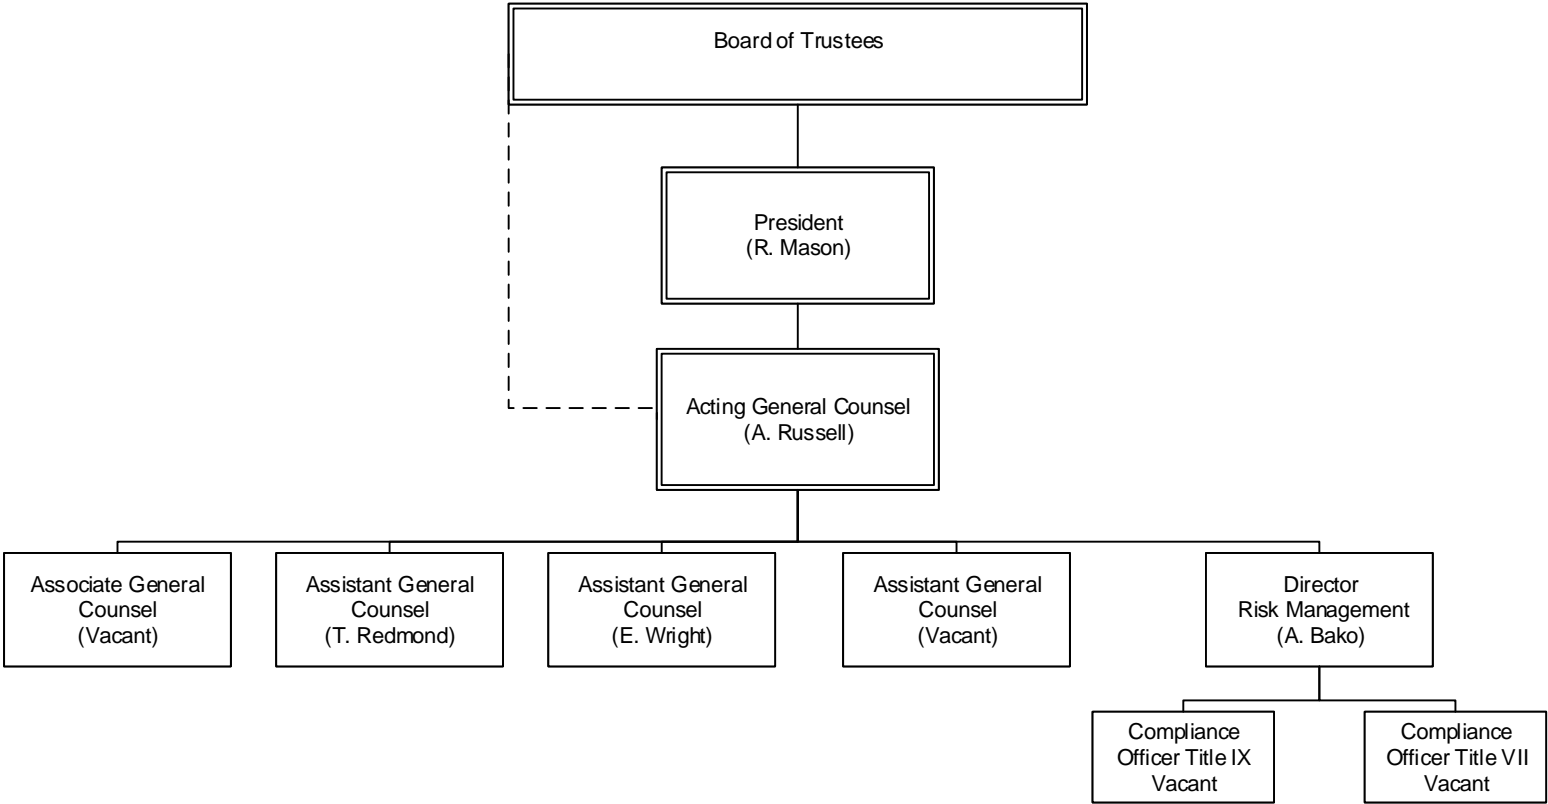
Board of Trustees

President
(R. Mason)

Acting General Counsel
(A. Russell)

Associate General Counsel
(Vacant)

Assistant General Counsel
(T. Redmond)

Assistant General Counsel
(E. Wright)

Assistant General Counsel
(Vacant)

Director
Risk Management
(A. Bako)

Compliance Officer Title IX
Vacant

Compliance Officer Title VII
Vacant